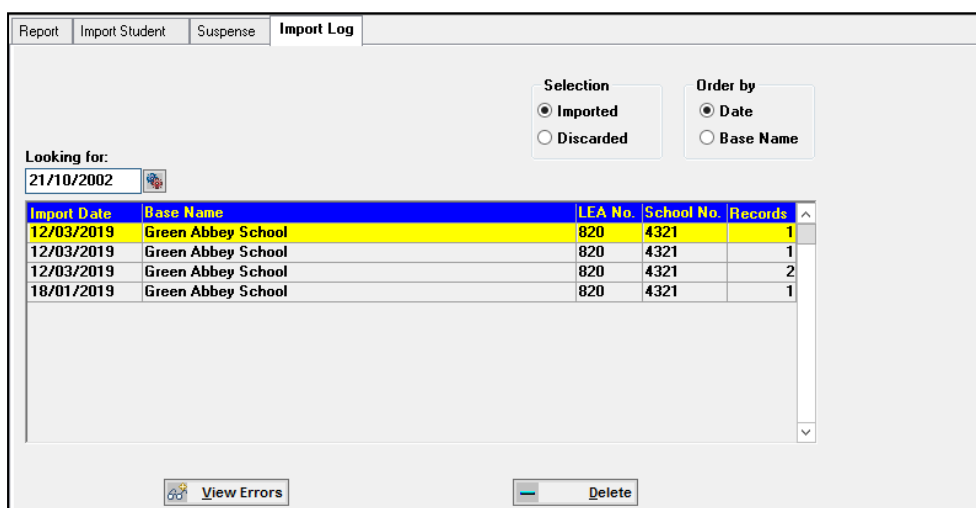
Report | Import Student | Suspense | Import Log

Selection
Imported
Discarded

Order by
Date
Base Name

Looking for:
21/10/2002

| Import Date | Base Name | LEA No. | School No. | Records |
|---|---|---|---|---|
| 12/03/2019 | Green Abbey School | 820 | 4321 | 1 |
| 12/03/2019 | Green Abbey School | 820 | 4321 | 1 |
| 12/03/2019 | Green Abbey School | 820 | 4321 | 2 |
| 18/01/2019 | Green Abbey School | 820 | 4321 | 1 |

View Errors

Delete